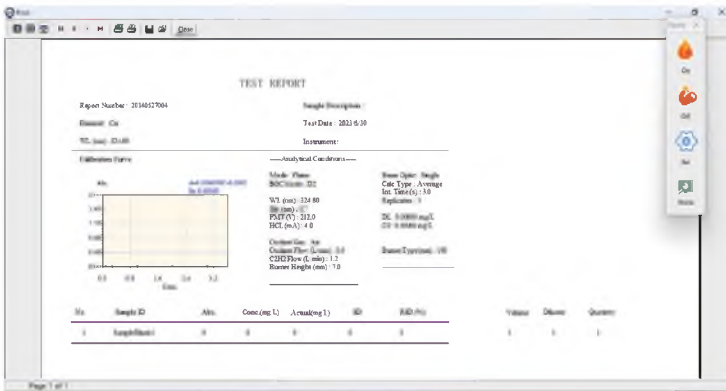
Rept

Close

TEST REPORT

Report Number : 20140527004

Sample Description :

Element : Cu

Test Date : 2021/1/30

WL (nm) : 324.80

Instrument :

Calibration Curve

——Analytical Conditions——

Abs

Mode : Flame

BGC Mode : D2

WL (nm) : 324.80

Slit (nm) : 0.4

PMT (V) : 212.0

HCL (mA) : 4.0

Oxidant Gas : Air

Oxidant Flow (L/min) : 5.0

C2H2 Flow (L/min) : 1.2

Burner Height (mm) : 7.0

Beam Optic : Single

Calc Type : Average

Int. Time(s) : 3.0

Replicates : 3

DL : 0.0000 mg/L

C0 : 0.0000 mg/L

Burner Type(mm) : 100

0.0 0.8 1.6 2.4 3.2

Conc.

No.

Sample ID

Abs.

Conc.(mg/L)

Actual(mg/L)

SD

RSD (%)

Volume

Dilution

Quantity

1

SampleBlank1

0

0

0

0

0

1

1

1

On

Off

Set

Stable

Page 1 of 1